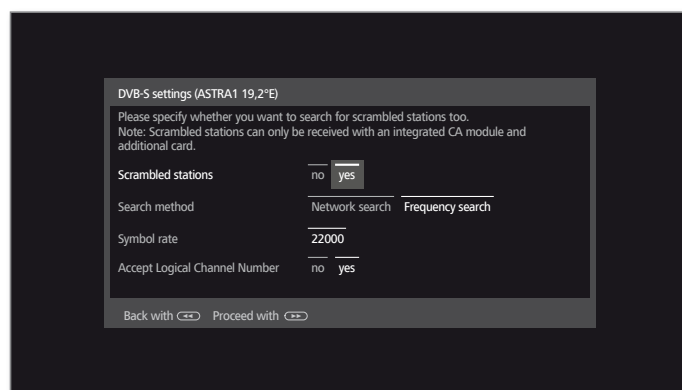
DVB-S settings (ASTRA1 19,2°E)

Please specify whether you want to search for scrambled stations too.
Note: Scrambled stations can only be received with an integrated CA module and additional card.

Scrambled stations no yes

Search method Network search Frequency search

Symbol rate 22000

Accept Logical Channel Number no yes

Back with Proceed with